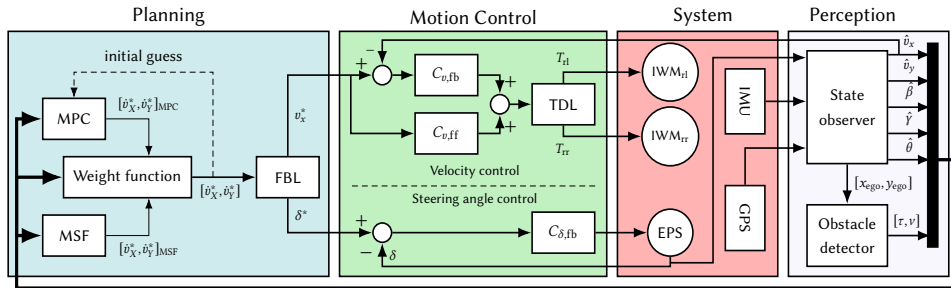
Planning

Motion Control

System

Perception

initial guess

MPC

$[\dot{v}_X^*, \dot{v}_Y^*]_{\text{MPC}}$

Weight function

$[\dot{v}_X^*, \dot{v}_Y^*]$

MSF

$[\dot{v}_X^*, \dot{v}_Y^*]_{\text{MSF}}$

FBL

$v_x^*$

$\delta^*$

$-$

$+$

$C_{v,\text{fb}}$

$C_{v,\text{ff}}$

$+$

$+$

TDL

$T_{\text{rl}}$

$T_{\text{rr}}$

Velocity control

Steering angle control

$+$

$-$

$\delta$

$C_{\delta,\text{fb}}$

$\text{IWM}_{\text{rl}}$

$\text{IWM}_{\text{rr}}$

EPS

IMU

GPS

State observer

$\hat{v}_x$

$\hat{v}_y$

$\hat{\beta}$

$\hat{\dot{Y}}$

$\hat{\theta}$

$[x_{\text{ego}}, y_{\text{ego}}]$

Obstacle detector

$[\tau, \nu]$